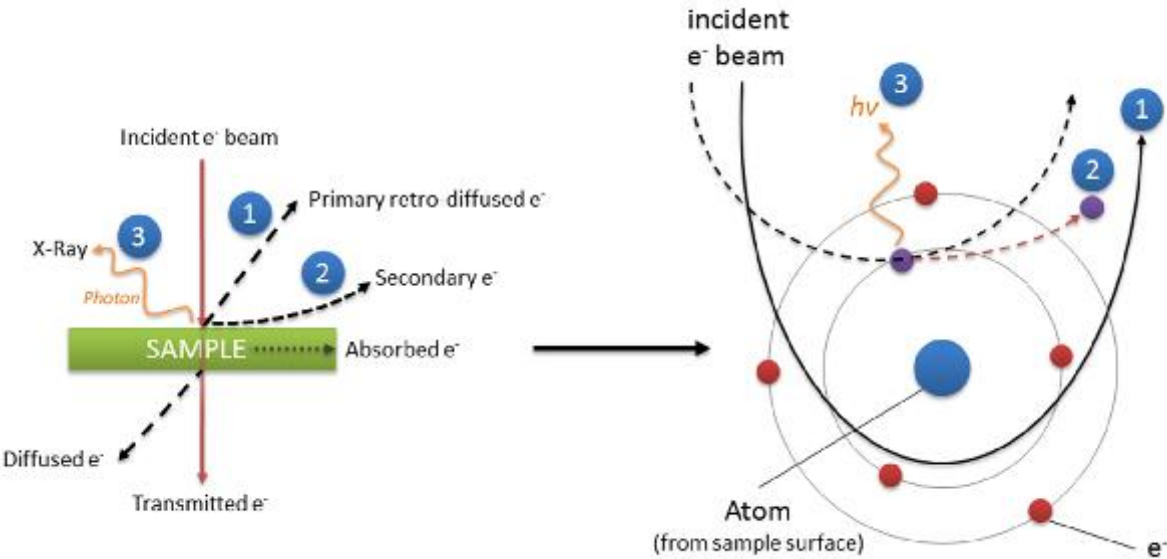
Incident $e^-$ beam

1

Primary retro-diffused $e^-$

3

X-Ray

2

Secondary $e^-$

Photon

SAMPLE

Absorbed $e^-$

Diffused $e^-$

Transmitted $e^-$

incident
$e^-$ beam

3

$hv$

1

2

Atom
(from sample surface)

$e^-$